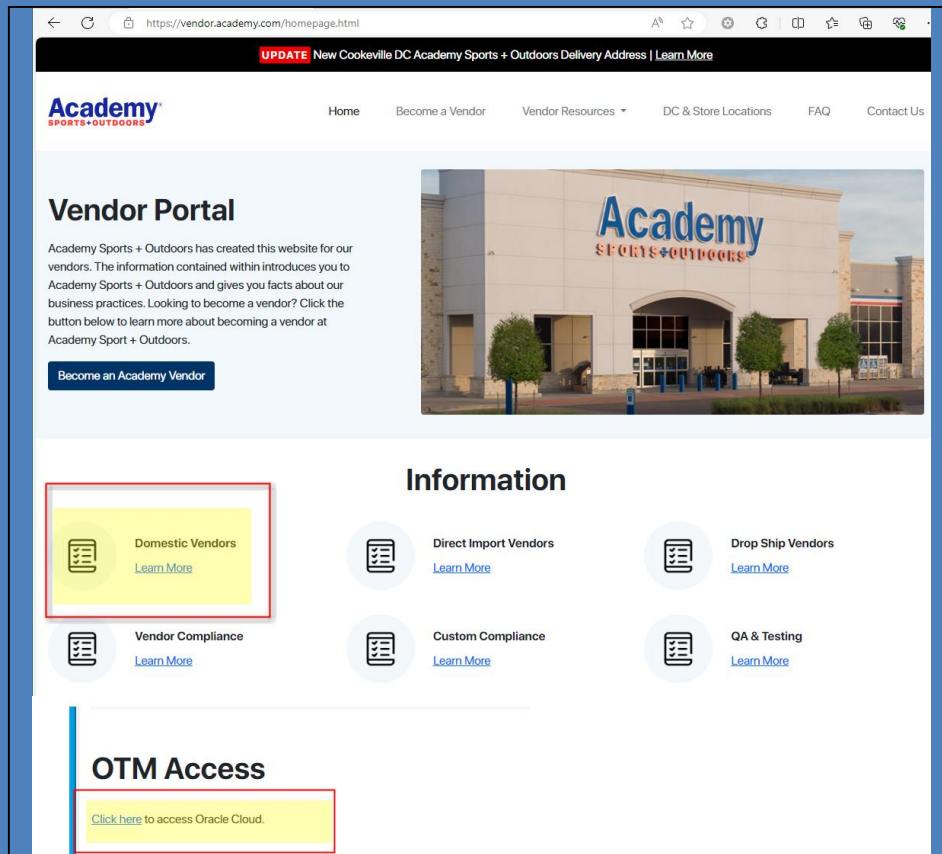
https://vendor.academy.com/homepage.html

UPDATE New Cookeville DC Academy Sports + Outdoors Delivery Address | Learn More

Academy SPORTS+OUTDOORS

Home Become a Vendor Vendor Resources DC & Store Locations FAQ Contact Us

Vendor Portal

Academy Sports + Outdoors has created this website for our vendors. The information contained within introduces you to Academy Sports + Outdoors and gives you facts about our business practices. Looking to become a vendor? Click the button below to learn more about becoming a vendor at Academy Sport + Outdoors.

Become an Academy Vendor

Academy SPORTS+OUTDOORS

Information

Domestic Vendors
Learn More

Direct Import Vendors
Learn More

Drop Ship Vendors
Learn More

Vendor Compliance
Learn More

Custom Compliance
Learn More

QA & Testing
Learn More

OTM Access

Click here to access Oracle Cloud.